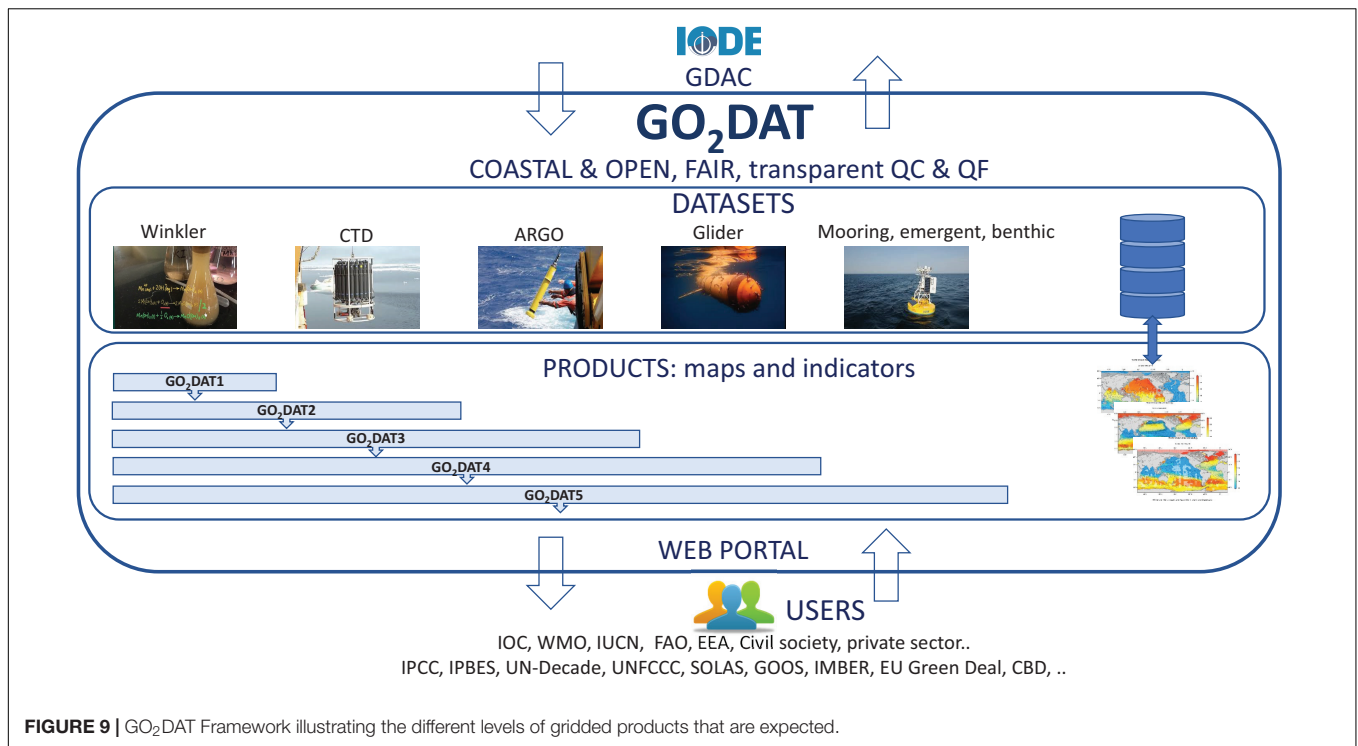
IODE

GDAC

$GO_2DAT$

COASTAL & OPEN, FAIR, transparent QC & QF

DATASETS

Winkler

CTD

ARGO

Glider

Mooring, emergent, benthic

PRODUCTS: maps and indicators

$GO_2DAT1$

$GO_2DAT2$

$GO_2DAT3$

$GO_2DAT4$

$GO_2DAT5$

WEB PORTAL

USERS

IOC, WMO, IUCN, FAO, EEA, Civil society, private sector..
IPCC, IPBES, UN-Decade, UNFCCC, SOLAS, GOOS, IMBER, EU Green Deal, CBD, ..

**FIGURE 9 |** $GO_2DAT$ Framework illustrating the different levels of gridded products that are expected.